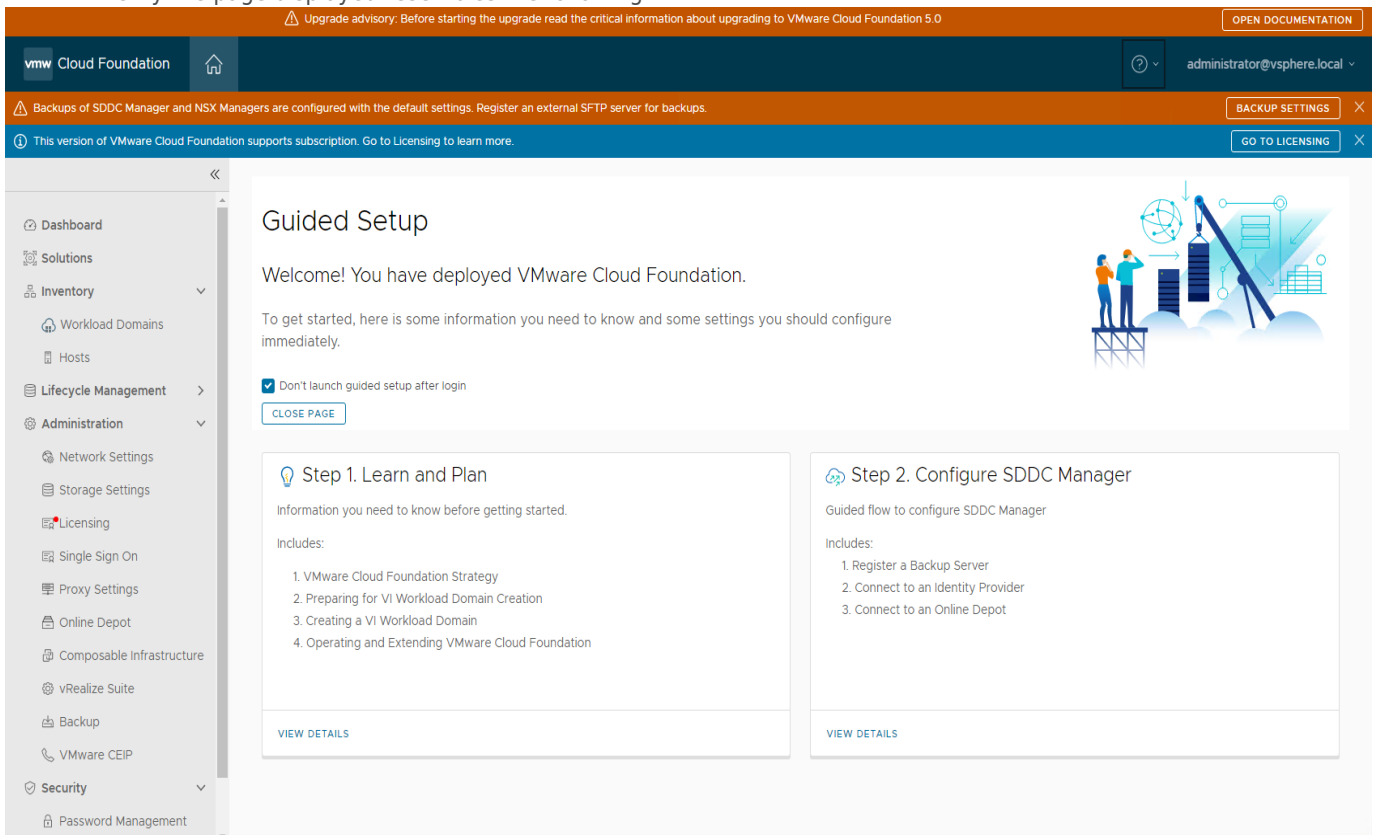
Upgrade advisory: Before starting the upgrade read the critical information about upgrading to VMware Cloud Foundation 5.0

OPEN DOCUMENTATION

vmw Cloud Foundation

administrator@vsphere.local

Backups of SDDC Manager and NSX Managers are configured with the default settings. Register an external SFTP server for backups.

BACKUP SETTINGS

This version of VMware Cloud Foundation supports subscription. Go to Licensing to learn more.

GO TO LICENSING

Dashboard
Solutions
Inventory
Workload Domains
Hosts
Lifecycle Management
Administration
Network Settings
Storage Settings
Licensing
Single Sign On
Proxy Settings
Online Depot
Composable Infrastructure
vRealize Suite
Backup
VMware CEIP
Security
Password Management

Guided Setup

Welcome! You have deployed VMware Cloud Foundation.

To get started, here is some information you need to know and some settings you should configure immediately.

Don't launch guided setup after login

CLOSE PAGE

Step 1. Learn and Plan

Information you need to know before getting started.

Includes:

1. VMware Cloud Foundation Strategy
2. Preparing for VI Workload Domain Creation
3. Creating a VI Workload Domain
4. Operating and Extending VMware Cloud Foundation

VIEW DETAILS

Step 2. Configure SDDC Manager

Guided flow to configure SDDC Manager

Includes:

1. Register a Backup Server
2. Connect to an Identity Provider
3. Connect to an Online Depot

VIEW DETAILS